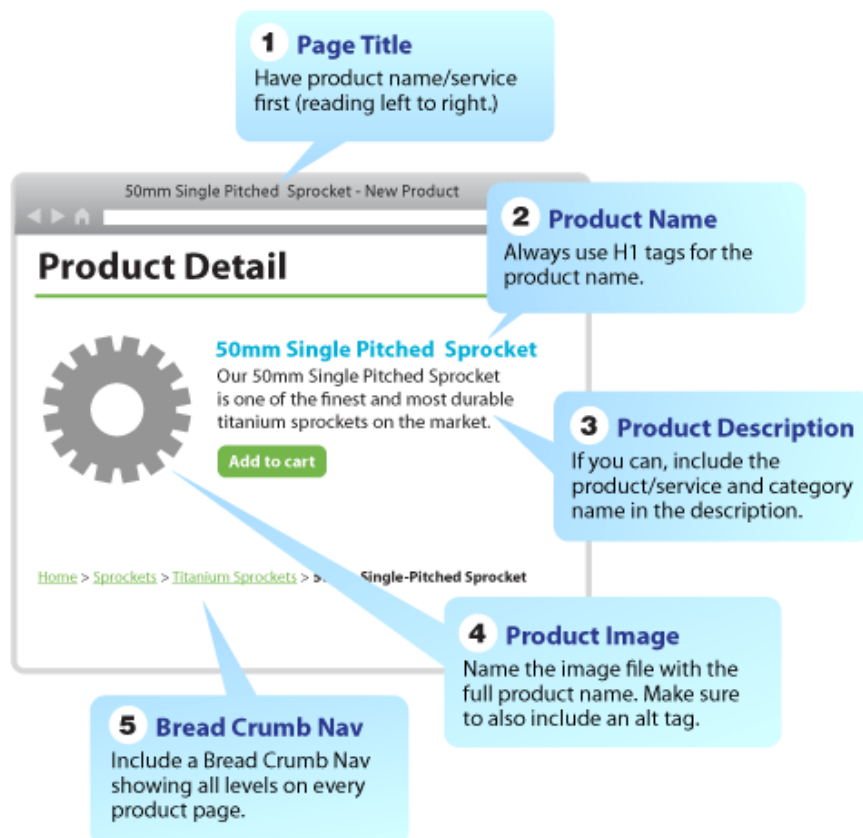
1 Page Title
Have product name/service first (reading left to right.)

50mm Single Pitched Sprocket - New Product

2 Product Name
Always use H1 tags for the product name.

Product Detail

50mm Single Pitched Sprocket
Our 50mm Single Pitched Sprocket is one of the finest and most durable titanium sprockets on the market.

Add to cart

3 Product Description
If you can, include the product/service and category name in the description.

Home > Sprockets > Titanium Sprockets > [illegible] Single-Pitched Sprocket

4 Product Image
Name the image file with the full product name. Make sure to also include an alt tag.

5 Bread Crumb Nav
Include a Bread Crumb Nav showing all levels on every product page.